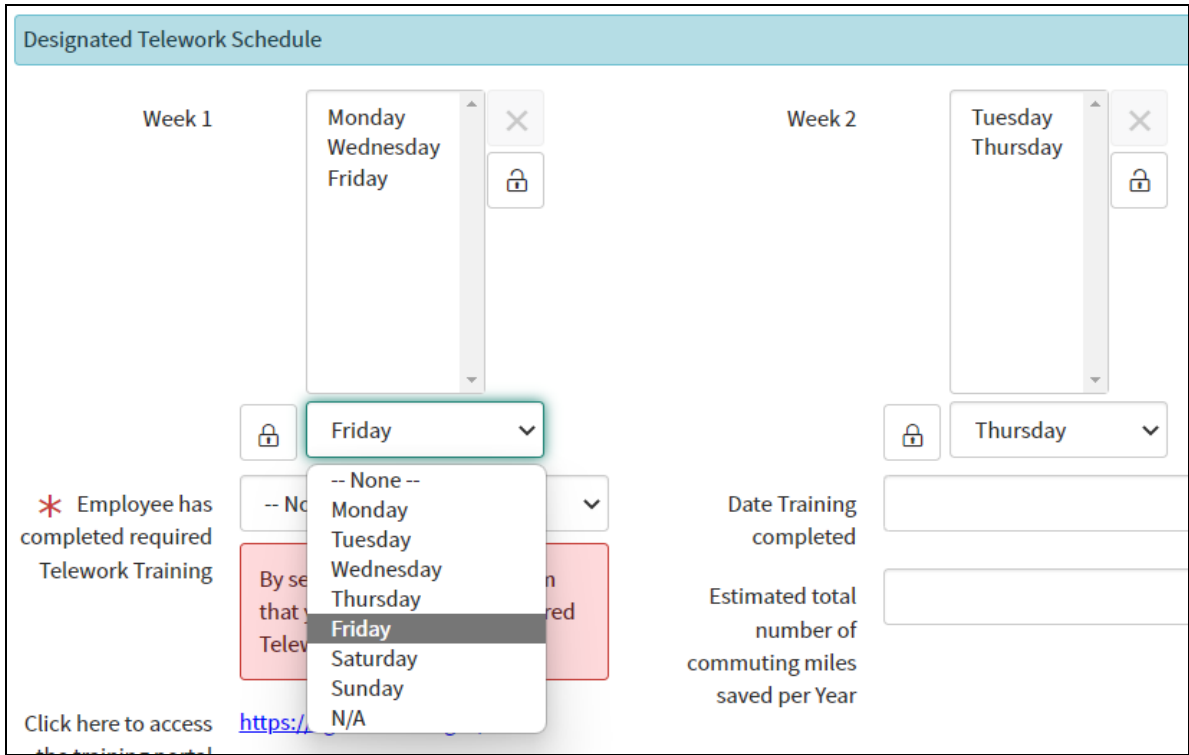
Designated Telework Schedule

Week 1

Monday
Wednesday
Friday

Friday

-- None --
Monday
Tuesday
Wednesday
Thursday
Friday
Saturday
Sunday
N/A

Week 2

Tuesday
Thursday

Thursday

* Employee has completed required Telework Training

-- No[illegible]

By se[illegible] n that y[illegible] red Telev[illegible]

Date Training completed

Estimated total number of commuting miles saved per Year

Click here to access the training portal

https://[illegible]